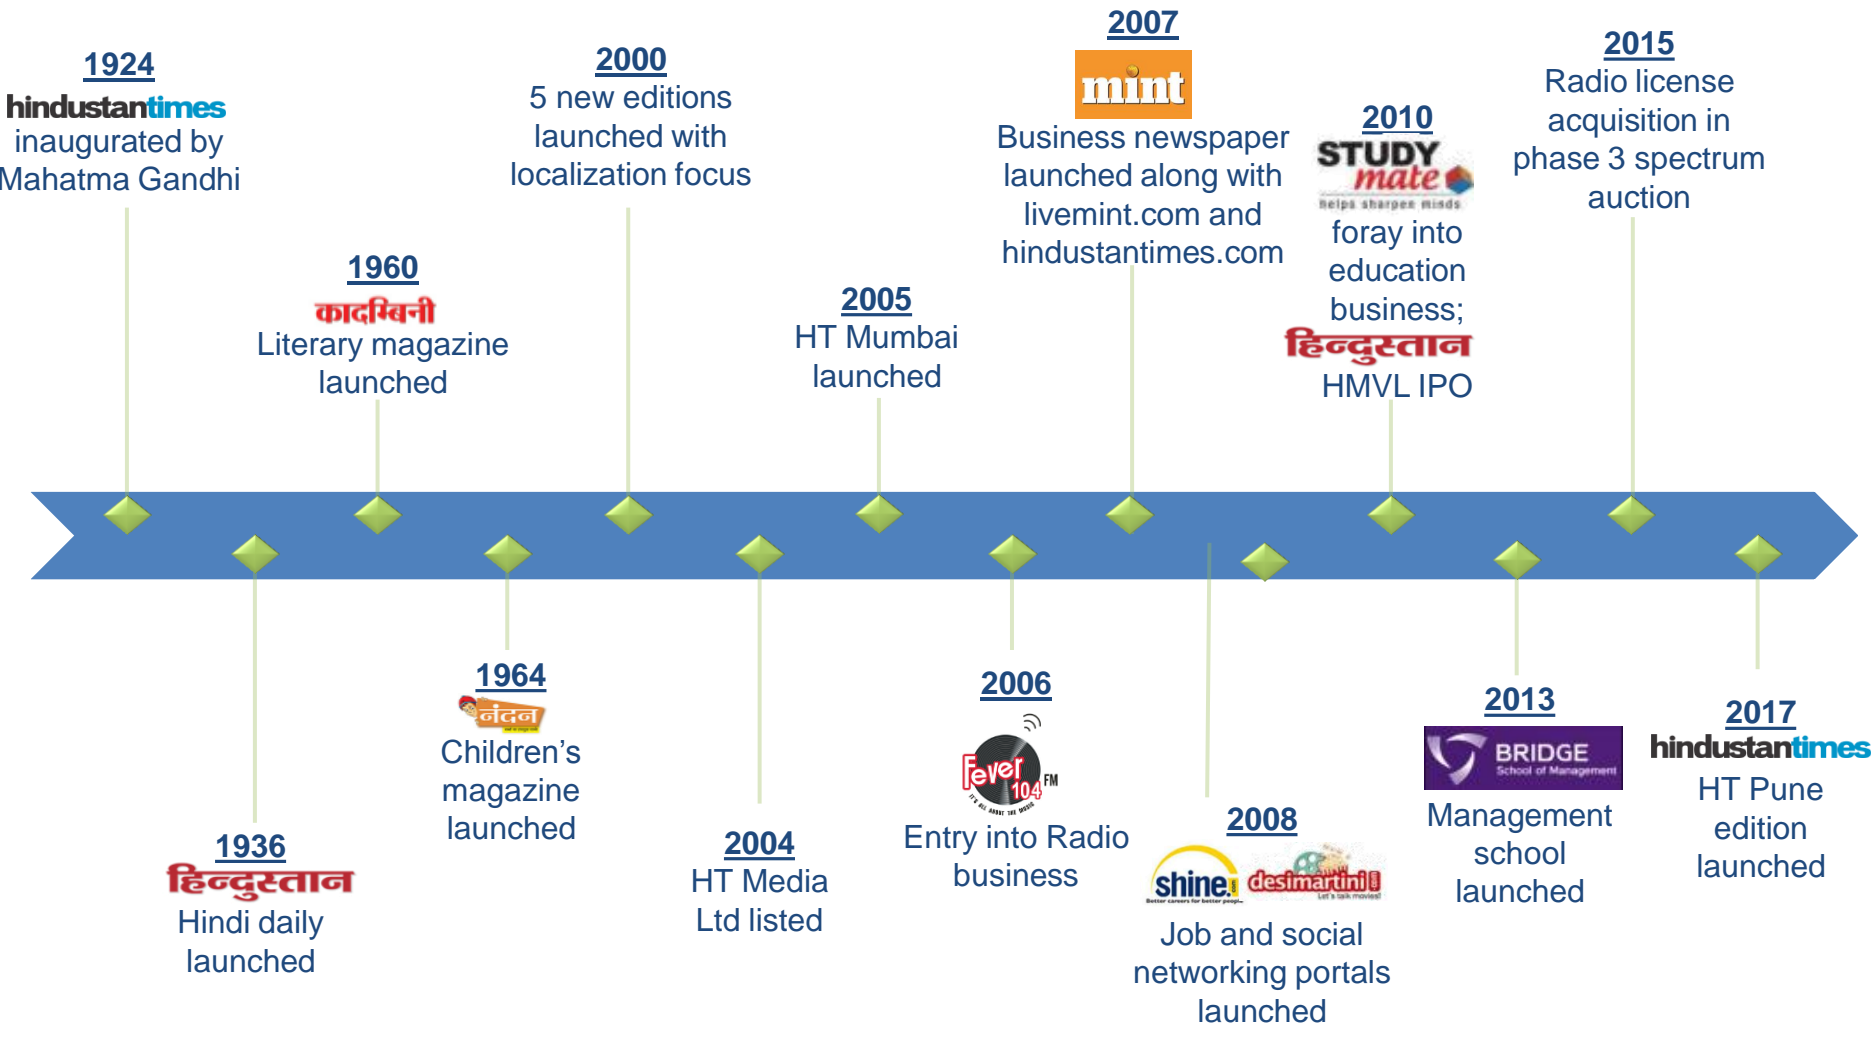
1924
hindustantimes
inaugurated by Mahatma Gandhi

1960
कादम्बिनी
Literary magazine launched

2000
5 new editions launched with localization focus

2005
HT Mumbai launched

2007
mint
Business newspaper launched along with livemint.com and hindustantimes.com

2010
STUDY mate
helps sharpen minds
foray into education business;
हिन्दुस्तान
HMVL IPO

2015
Radio license acquisition in phase 3 spectrum auction

1936
हिन्दुस्तान
Hindi daily launched

1964
नंदन
Children's magazine launched

2004
HT Media Ltd listed

2006
Fever 104 FM
IT'S ALL ABOUT THE MUSIC
Entry into Radio business

2008
shine.com
Better careers for better people
desimartini
Let's talk movies!
Job and social networking portals launched

2013
BRIDGE
School of Management
Management school launched

2017
hindustantimes
HT Pune edition launched